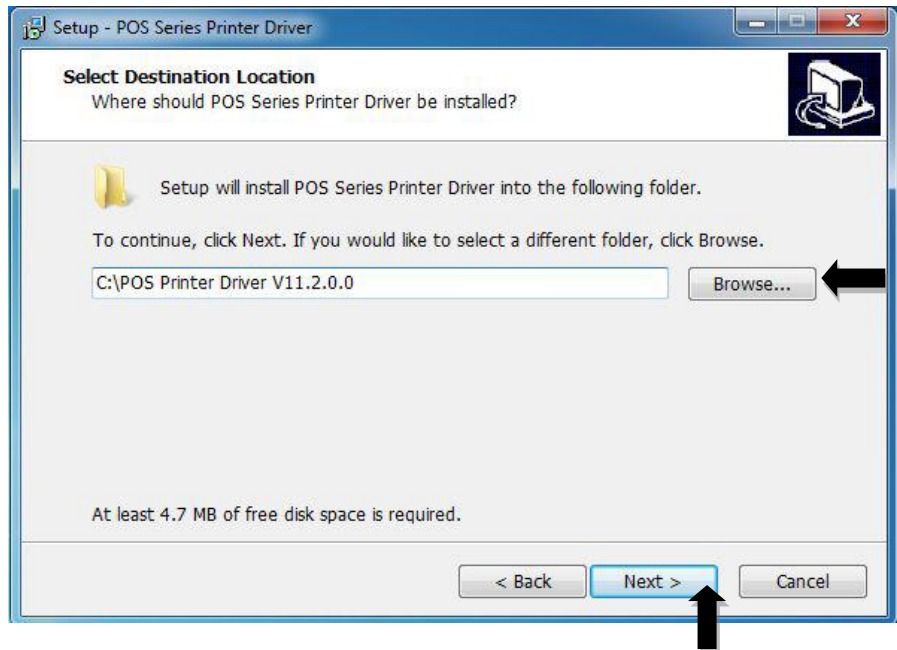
Setup - POS Series Printer Driver

Select Destination Location
Where should POS Series Printer Driver be installed?

Setup will install POS Series Printer Driver into the following folder.

To continue, click Next. If you would like to select a different folder, click Browse.

C:\POS Printer Driver V11.2.0.0

Browse...

At least 4.7 MB of free disk space is required.

< Back

Next >

Cancel